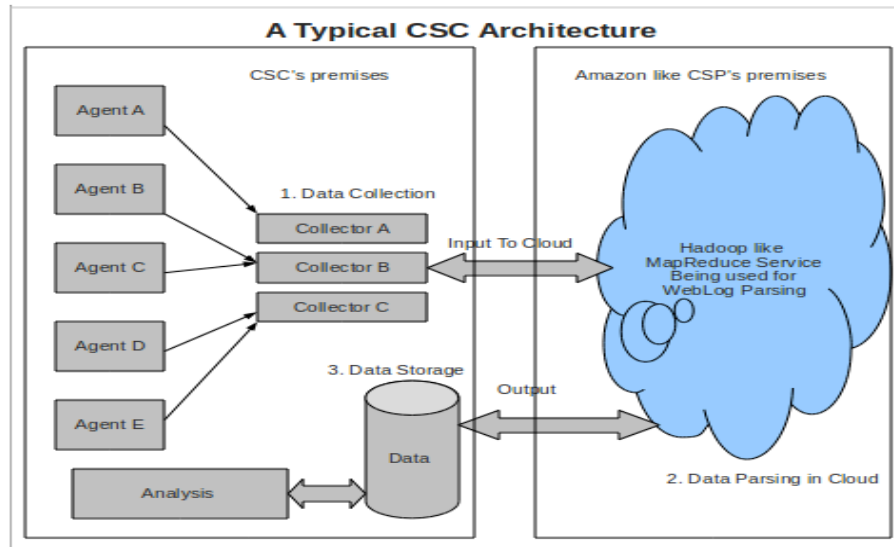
A Typical CSC Architecture

CSC's premises

Amazon like CSP's premises

Agent A

Agent B

Agent C

Agent D

Agent E

1. Data Collection

Collector A

Collector B

Collector C

Input To Cloud

Hadoop like MapReduce Service Being used for WebLog Parsing

3. Data Storage

Output

Data

Analysis

2. Data Parsing in Cloud